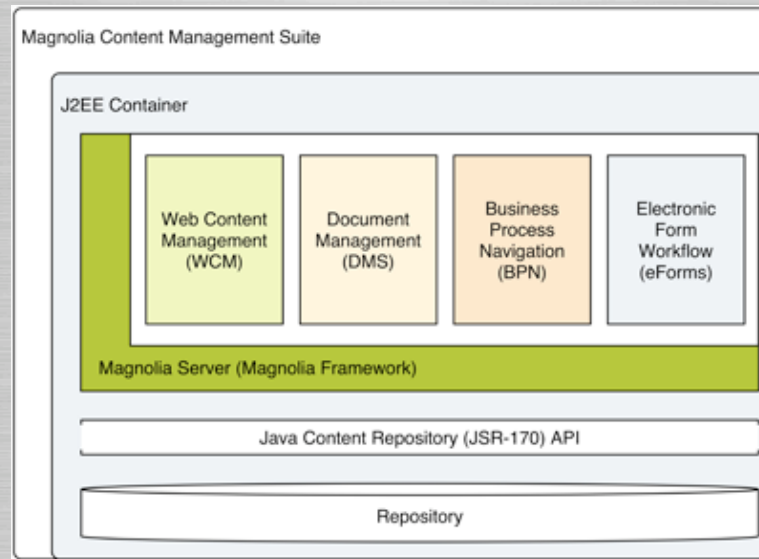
Magnolia Content Management Suite

J2EE Container

Web Content Management (WCM)

Document Management (DMS)

Business Process Navigation (BPN)

Electronic Form Workflow (eForms)

Magnolia Server (Magnolia Framework)

Java Content Repository (JSR-170) API

Repository